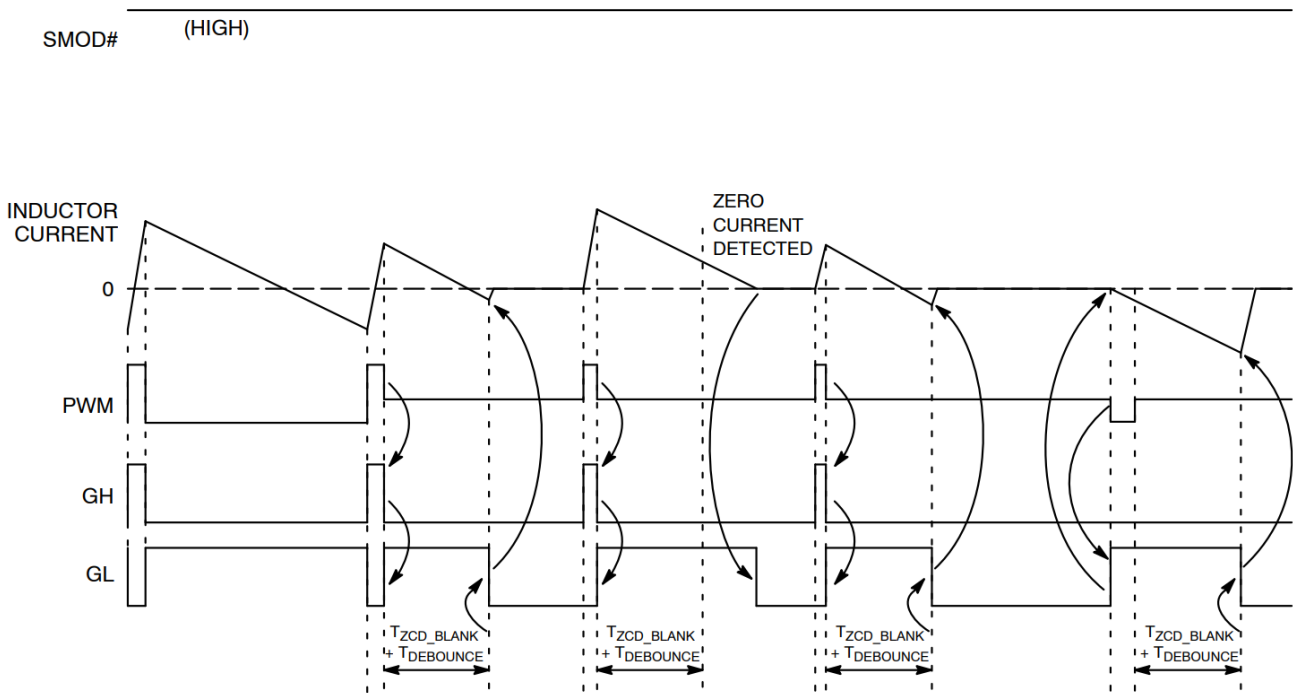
SMOD#

(HIGH)

INDUCTOR CURRENT

0

ZERO CURRENT DETECTED

PWM

GH

GL

$T_{ZCD\_BLANK}$ + $T_{DEBOUNCE}$

$T_{ZCD\_BLANK}$ + $T_{DEBOUNCE}$

$T_{ZCD\_BLANK}$ + $T_{DEBOUNCE}$

$T_{ZCD\_BLANK}$ + $T_{DEBOUNCE}$